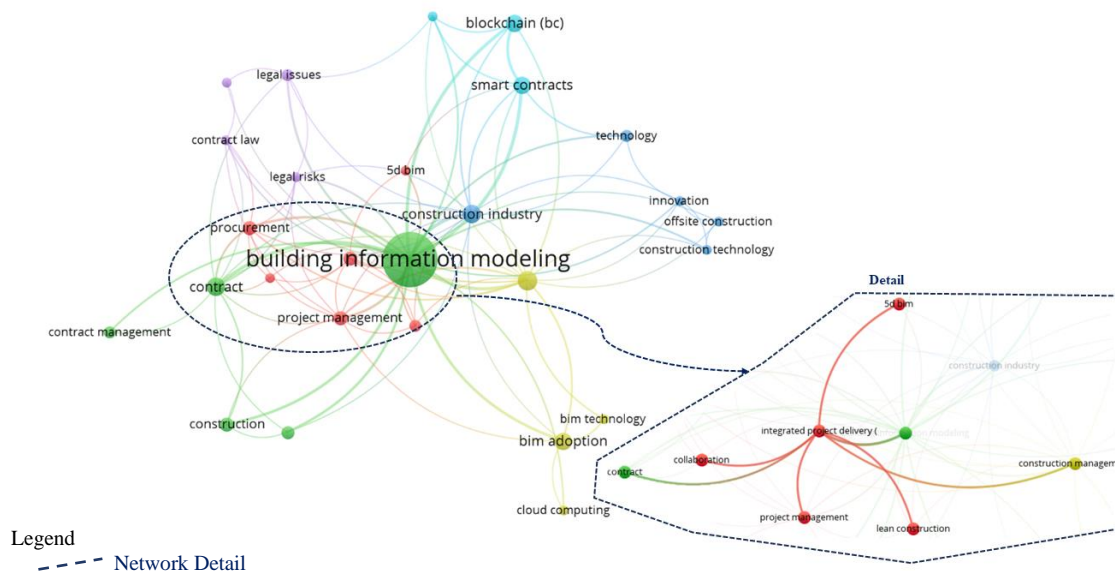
blockchain (bc)
legal issues
smart contracts
contract law
technology
legal risks
5d bim
innovation
construction industry
offsite construction
procurement
construction technology
building information modeling
contract
Detail
contract management
project management
5d bim
construction industry
construction
bim technology
integrated project delivery (
bim adoption
collaboration
contract
construction managem
cloud computing
project management
lean construction
Legend
Network Detail